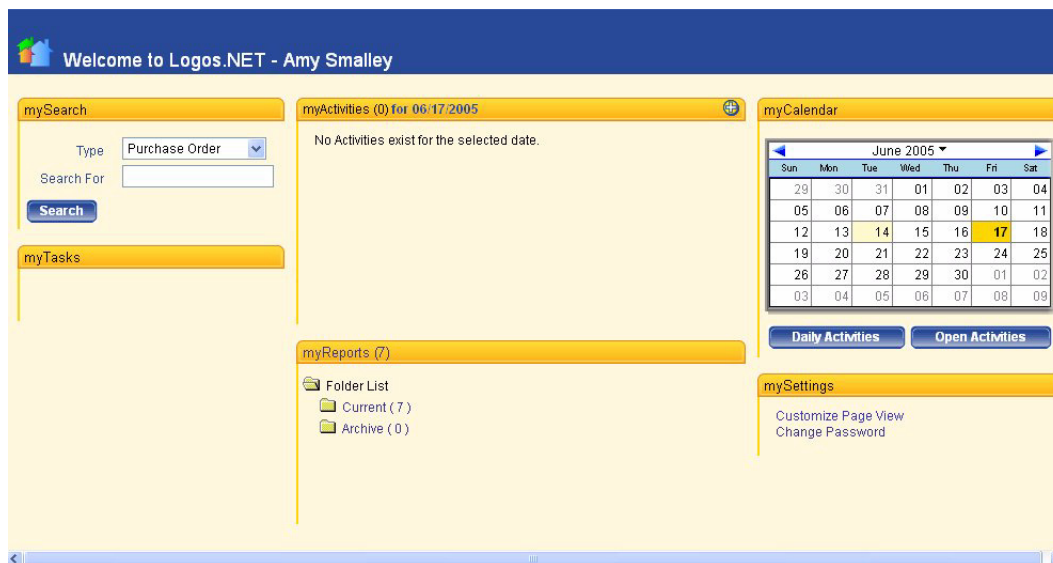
Welcome to Logos.NET - Amy Smalley

mySearch

Type Purchase Order

Search For

Search

myTasks

myActivities (0) for 06/17/2005

No Activities exist for the selected date.

myReports (7)

Folder List

Current ( 7 )

Archive ( 0 )

myCalendar

June 2005

| Sun | Mon | Tue | Wed | Thu | Fri | Sat |
|---|---|---|---|---|---|---|
| 29 | 30 | 31 | 01 | 02 | 03 | 04 |
| 05 | 06 | 07 | 08 | 09 | 10 | 11 |
| 12 | 13 | 14 | 15 | 16 | 17 | 18 |
| 19 | 20 | 21 | 22 | 23 | 24 | 25 |
| 26 | 27 | 28 | 29 | 30 | 01 | 02 |
| 03 | 04 | 05 | 06 | 07 | 08 | 09 |

Daily Activities

Open Activities

mySettings

Customize Page View

Change Password